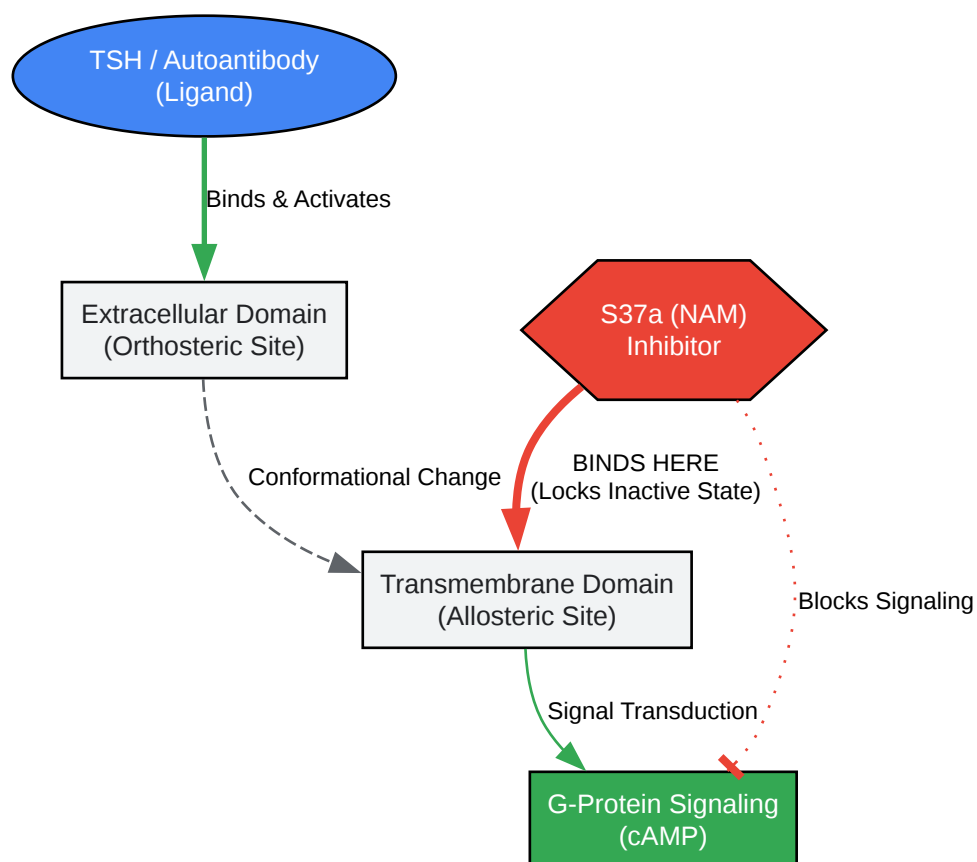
TSH / Autoantibody
(Ligand)

Binds & Activates

Extracellular Domain
(Orthosteric Site)

S37a (NAM)
Inhibitor

Conformational Change

BINDS HERE
(Locks Inactive State)

Transmembrane Domain
(Allosteric Site)

Blocks Signaling

Signal Transduction

G-Protein Signaling
(cAMP)